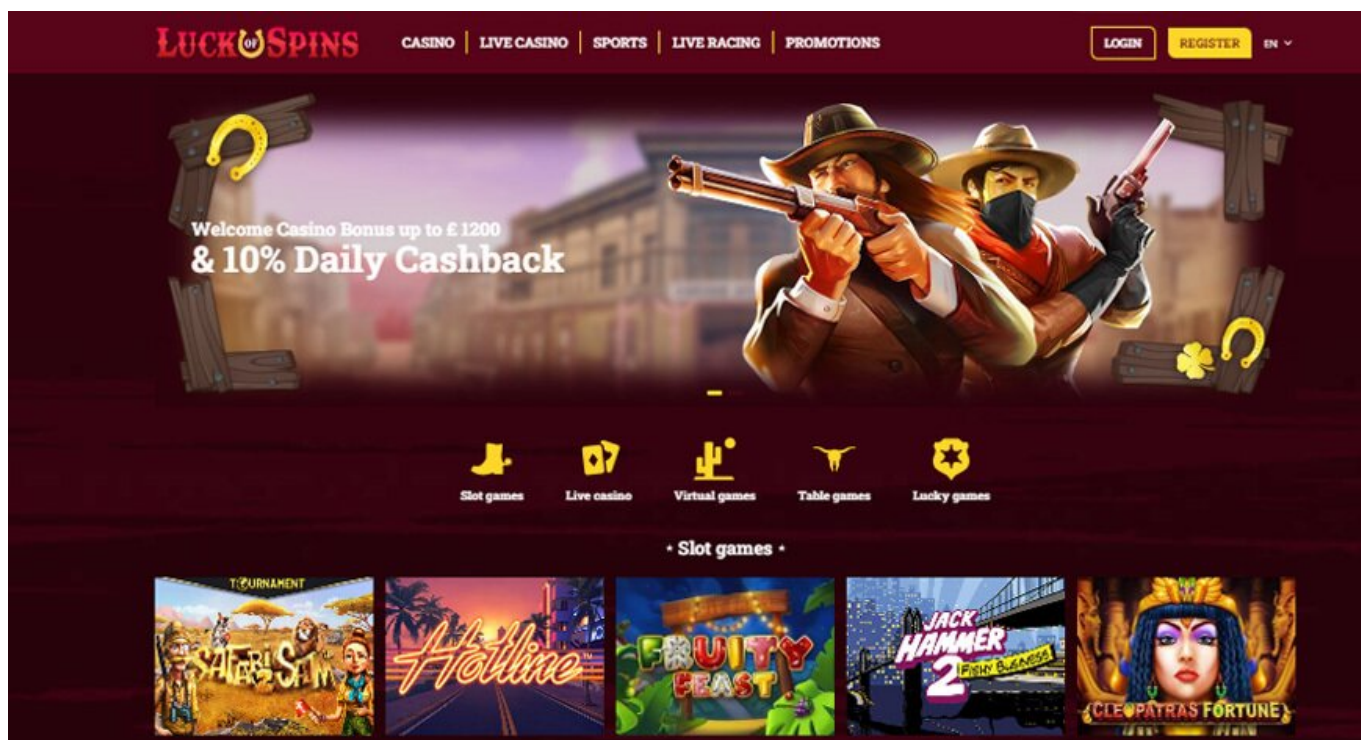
LUCK OF SPINS

CASINO | LIVE CASINO | SPORTS | LIVE RACING | PROMOTIONS

LOGIN REGISTER EN

Welcome Casino Bonus up to £ 1200
& 10% Daily Cashback

Slot games Live casino Virtual games Table games Lucky games

• Slot games •

TOURNAMENT
SAFARI SAM 2

Hotline

FRUITY FEAST

JACK HAMMER 2 FISHY BUSINESS

CLEOPATRAS FORTUNE